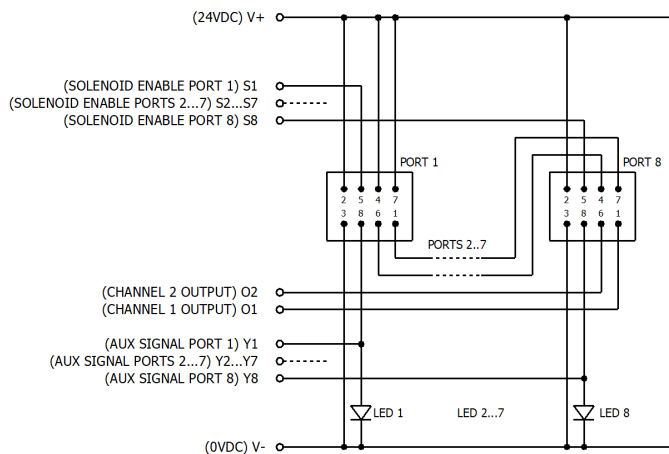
(24VDC) V+

(SOLENOID ENABLE PORT 1) S1
(SOLENOID ENABLE PORTS 2...7) S2...S7
(SOLENOID ENABLE PORT 8) S8

PORT 1
2 5 4 7
3 8 6 1

PORT 8
2 5 4 7
3 8 6 1

PORTS 2..7

(CHANNEL 2 OUTPUT) O2
(CHANNEL 1 OUTPUT) O1

(AUX SIGNAL PORT 1) Y1
(AUX SIGNAL PORTS 2...7) Y2...Y7
(AUX SIGNAL PORT 8) Y8

LED 1
LED 2...7
LED 8

(0VDC) V-